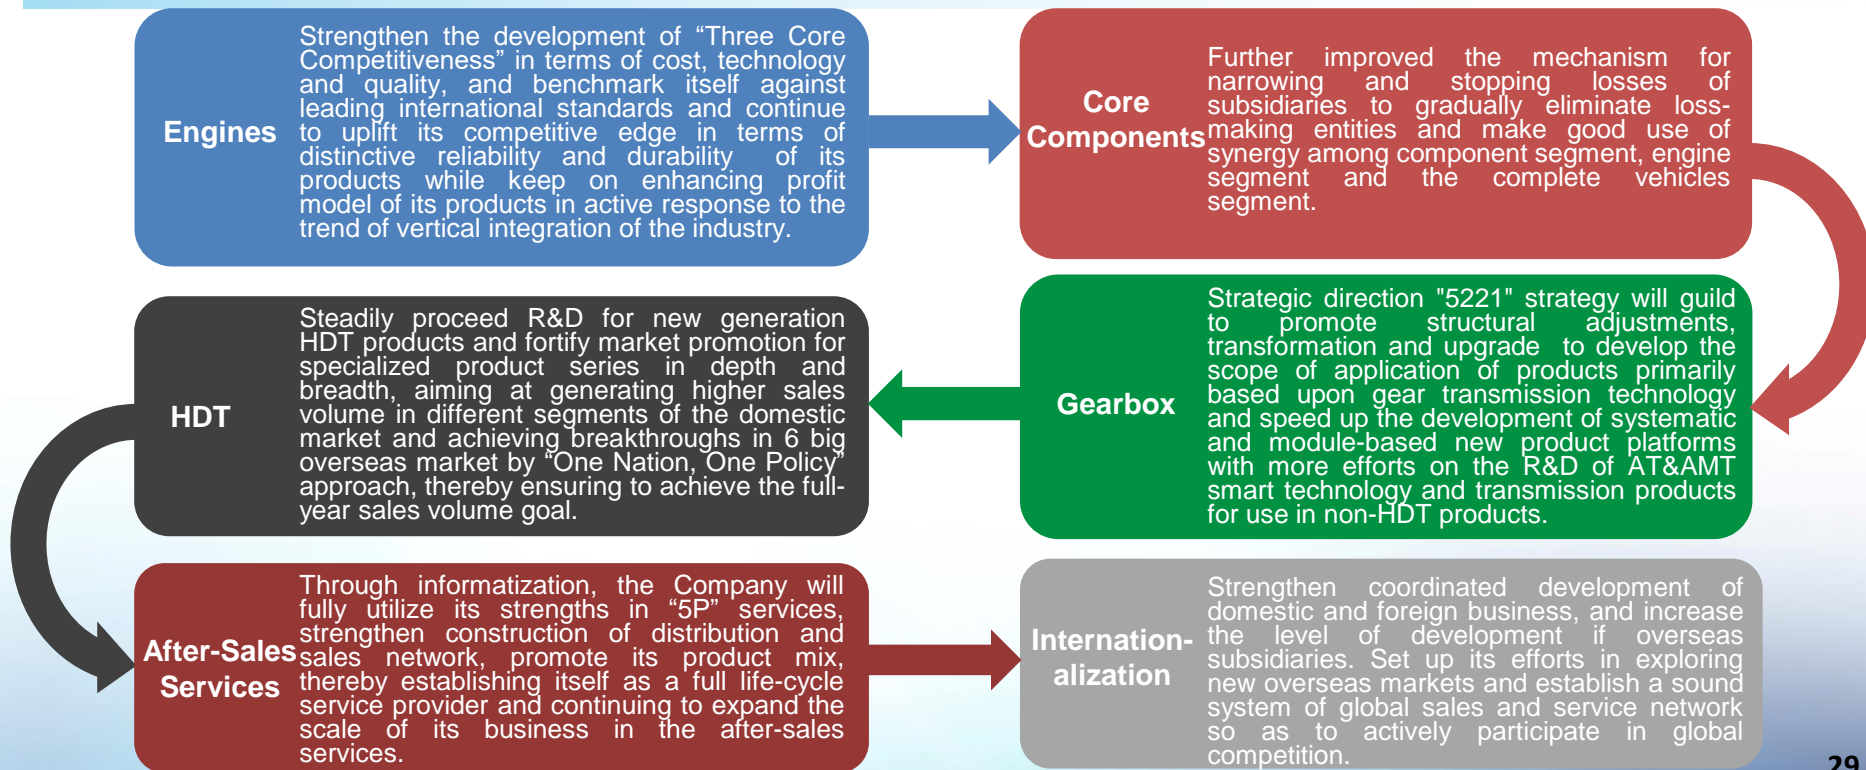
Engines

Strengthen the development of “Three Core Competitiveness” in terms of cost, technology and quality, and benchmark itself against leading international standards and continue to uplift its competitive edge in terms of distinctive reliability and durability of its products while keep on enhancing profit model of its products in active response to the trend of vertical integration of the industry.

Core Components

Further improved the mechanism for narrowing and stopping losses of subsidiaries to gradually eliminate loss-making entities and make good use of synergy among component segment, engine segment and the complete vehicles segment.

HDT

Steadily proceed R&D for new generation HDT products and fortify market promotion for specialized product series in depth and breadth, aiming at generating higher sales volume in different segments of the domestic market and achieving breakthroughs in 6 big overseas market by “One Nation, One Policy” approach, thereby ensuring to achieve the full-year sales volume goal.

Gearbox

Strategic direction "5221" strategy will guild to promote structural adjustments, transformation and upgrade to develop the scope of application of products primarily based upon gear transmission technology and speed up the development of systematic and module-based new product platforms with more efforts on the R&D of AT&AMT smart technology and transmission products for use in non-HDT products.

After-Sales Services

Through informatization, the Company will fully utilize its strengths in “5P” services, strengthen construction of distribution and sales network, promote its product mix, thereby establishing itself as a full life-cycle service provider and continuing to expand the scale of its business in the after-sales services.

Internation-alization

Strengthen coordinated development of domestic and foreign business, and increase the level of development if overseas subsidiaries. Set up its efforts in exploring new overseas markets and establish a sound system of global sales and service network so as to actively participate in global competition.

29